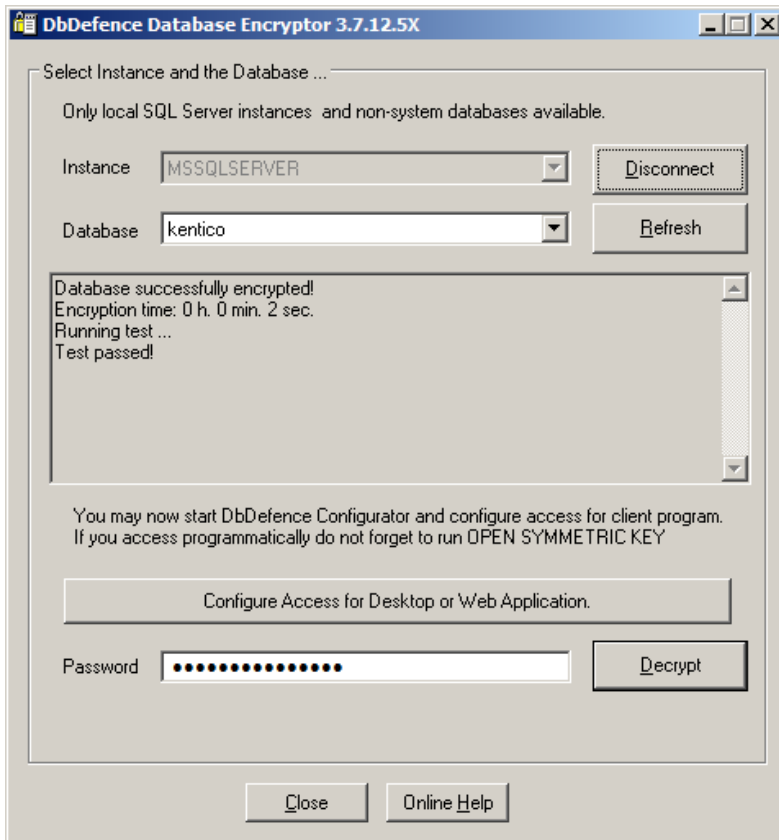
DbDefence Database Encryptor 3.7.12.5X

Select Instance and the Database ...

Only local SQL Server instances and non-system databases available.

Instance MSSQLSERVER

Disconnect

Database kentico

Refresh

Database successfully encrypted!
Encryption time: 0 h. 0 min. 2 sec.
Running test ...
Test passed!

You may now start DbDefence Configurator and configure access for client program.
If you access programmatically do not forget to run OPEN SYMMETRIC KEY

Configure Access for Desktop or Web Application.

Password ●●●●●●●●●●●●●●●

Decrypt

Close

Online Help